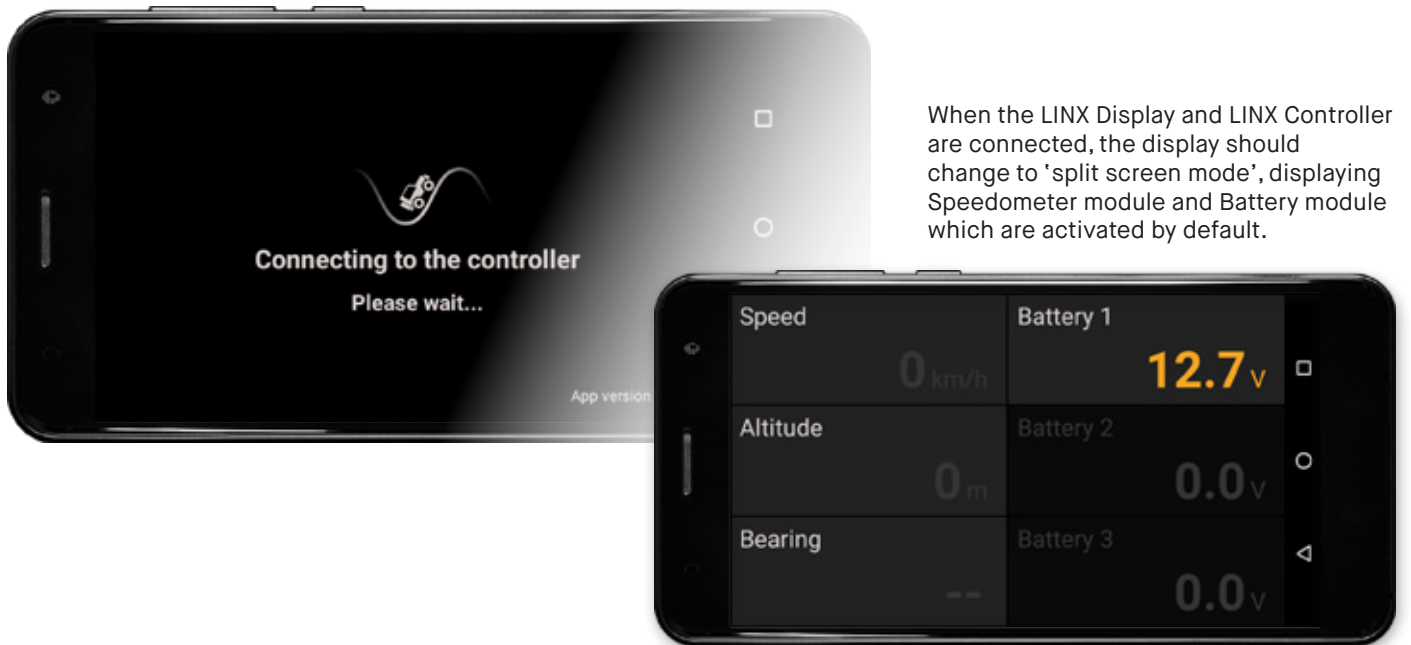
Connecting to the controller

Please wait...

App version

When the LINX Display and LINX Controller are connected, the display should change to 'split screen mode', displaying Speedometer module and Battery module which are activated by default.

| Speed | Battery 1 |
|---|---|
| 0 km/h | 12.7 V |
| Altitude | Battery 2 |
| 0 m | 0.0 V |
| Bearing | Battery 3 |
| -- | 0.0 V |